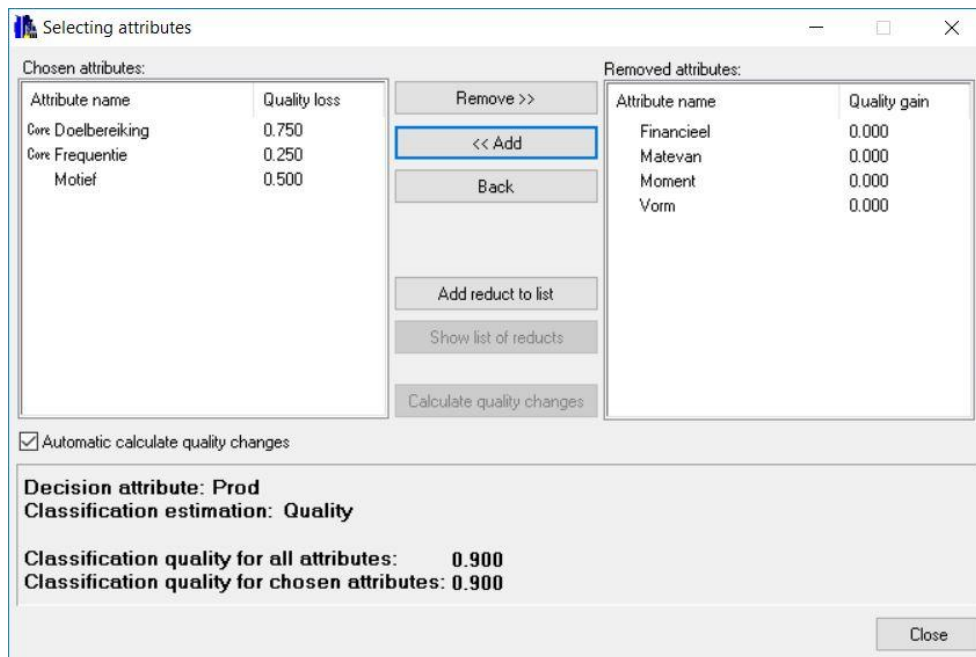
Selecting attributes

Chosen attributes:

| Attribute name | Quality loss |
|---|---|
| Core Doelbereiking | 0.750 |
| Core Frequentie | 0.250 |
| Motief | 0.500 |

Remove >>

<< Add

Back

Add reduct to list

Show list of reducts

Calculate quality changes

Removed attributes:

| Attribute name | Quality gain |
|---|---|
| Financieel | 0.000 |
| Matevan | 0.000 |
| Moment | 0.000 |
| Vorm | 0.000 |

Automatic calculate quality changes

Decision attribute: Prod
Classification estimation: Quality

Classification quality for all attributes: 0.900
Classification quality for chosen attributes: 0.900

Close